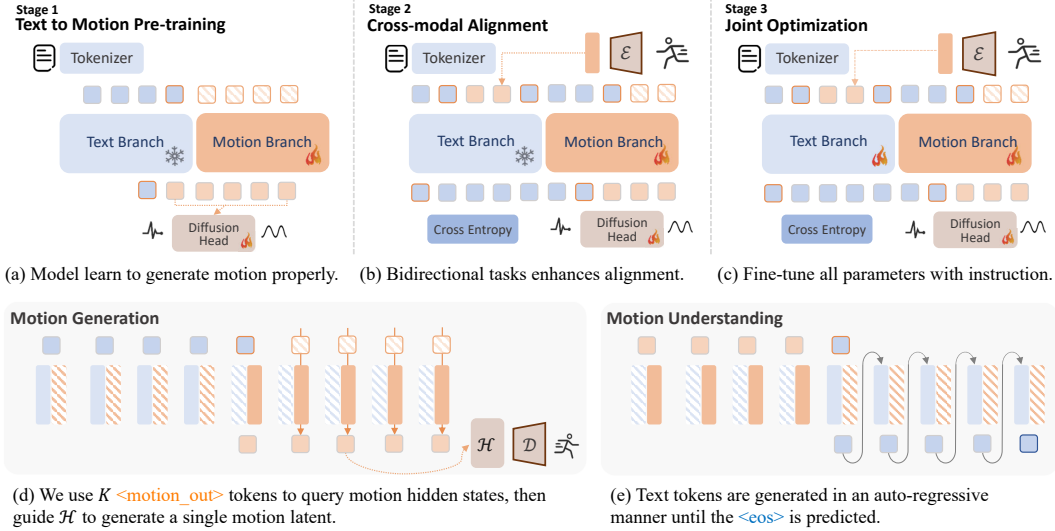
Stage 1
Text to Motion Pre-training

Tokenizer

Text Branch

Motion Branch

Diffusion Head

(a) Model learn to generate motion properly.

Stage 2
Cross-modal Alignment

Tokenizer

$\mathcal{E}$

Text Branch

Motion Branch

Cross Entropy

Diffusion Head

(b) Bidirectional tasks enhances alignment.

Stage 3
Joint Optimization

Tokenizer

$\mathcal{E}$

Text Branch

Motion Branch

Cross Entropy

Diffusion Head

(c) Fine-tune all parameters with instruction.

Motion Generation

$\mathcal{H}$

$\mathcal{D}$

(d) We use $K$ <motion_out> tokens to query motion hidden states, then guide $\mathcal{H}$ to generate a single motion latent.

Motion Understanding

(e) Text tokens are generated in an auto-regressive manner until the <eos> is predicted.